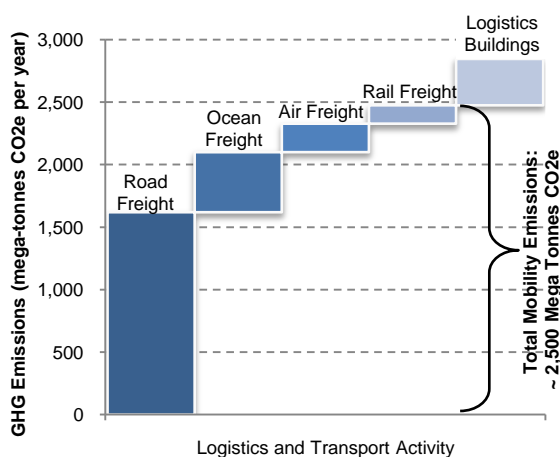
GHG Emissions (mega-tonnes CO2e per year)

3,000
2,500
2,000
1,500
1,000
500
0

Road Freight
Ocean Freight
Air Freight
Rail Freight
Logistics Buildings

Total Mobility Emissions: ~ 2,500 Mega Tonnes CO2e

Logistics and Transport Activity